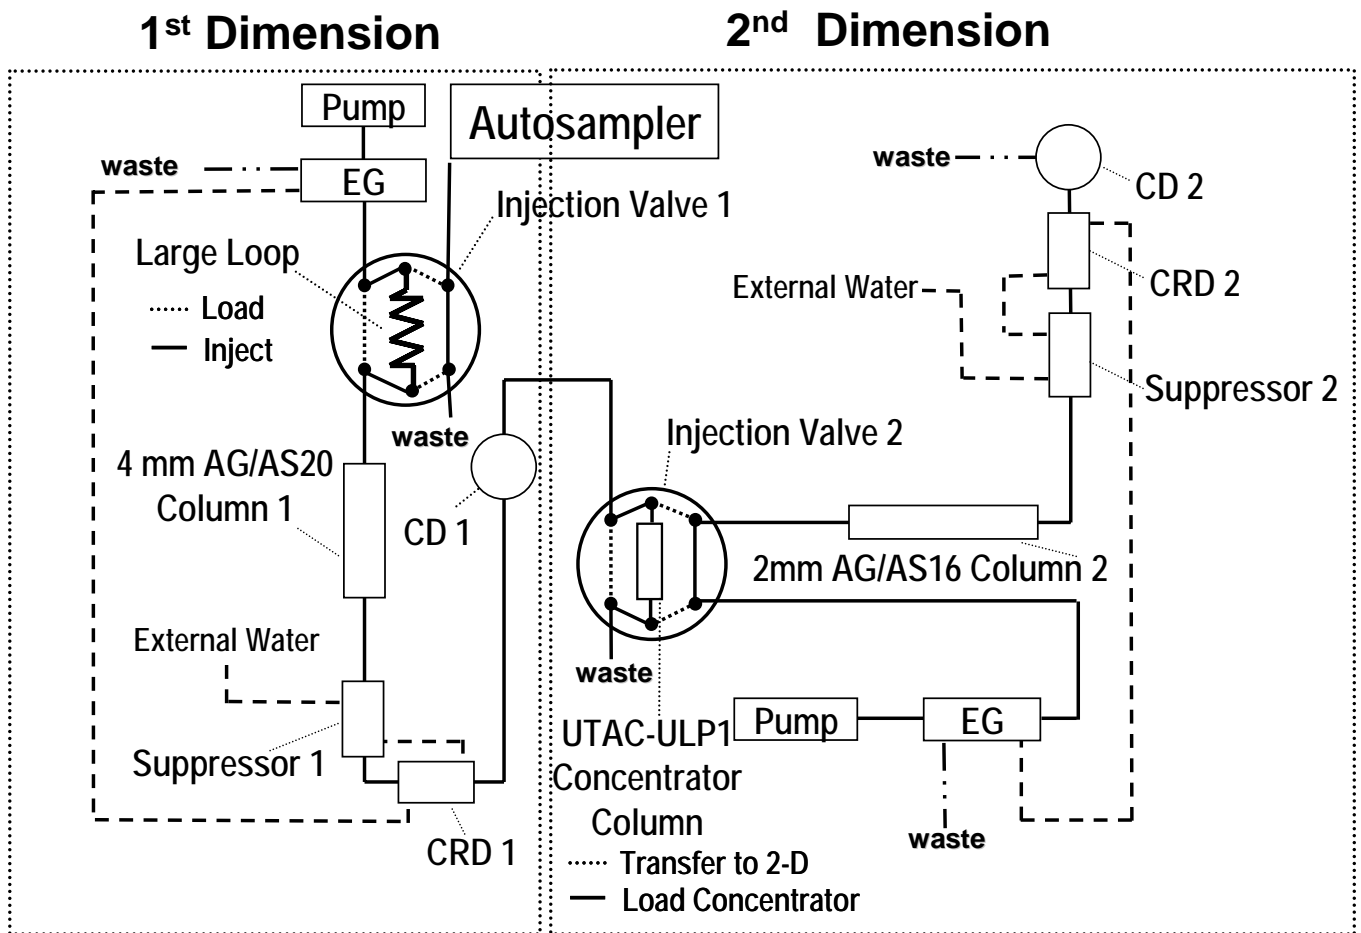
1st Dimension

2nd Dimension

Pump

Autosampler

waste

EG

Injection Valve 1

Large Loop

Load

Inject

waste

4 mm AG/AS20 Column 1

CD 1

External Water

Suppressor 1

CRD 1

waste

CD 2

CRD 2

External Water

Suppressor 2

Injection Valve 2

2mm AG/AS16 Column 2

waste

UTAC-ULP1 Concentrator Column

Pump

EG

waste

Transfer to 2-D

Load Concentrator